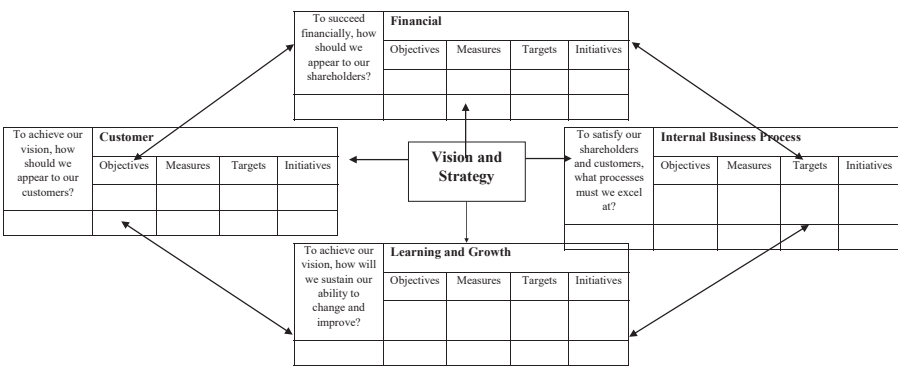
To succeed financially, how should we appear to our shareholders?

Financial

| Objectives | Measures | Targets | Initiatives |
|---|---|---|---|
| | | | |
| | | | |

To achieve our vision, how should we appear to our customers?

Customer

| Objectives | Measures | Targets | Initiatives |
|---|---|---|---|
| | | | |
| | | | |

Vision and Strategy

To satisfy our shareholders and customers, what processes must we excel at?

Internal Business Process

| Objectives | Measures | Targets | Initiatives |
|---|---|---|---|
| | | | |
| | | | |

To achieve our vision, how will we sustain our ability to change and improve?

Learning and Growth

| Objectives | Measures | Targets | Initiatives |
|---|---|---|---|
| | | | |
| | | | |